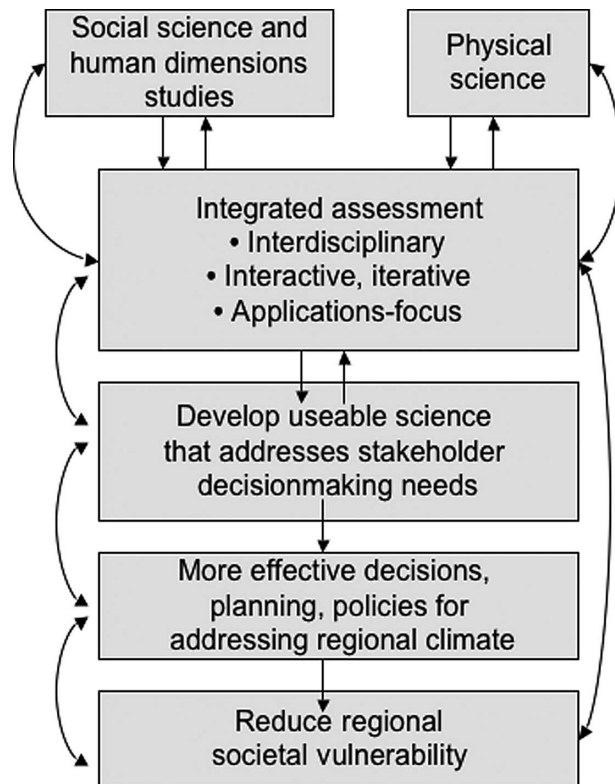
Social science and human dimensions studies

Physical science

Integrated assessment
• Interdisciplinary
• Interactive, iterative
• Applications-focus

Develop useable science that addresses stakeholder decisionmaking needs

More effective decisions, planning, policies for addressing regional climate

Reduce regional societal vulnerability